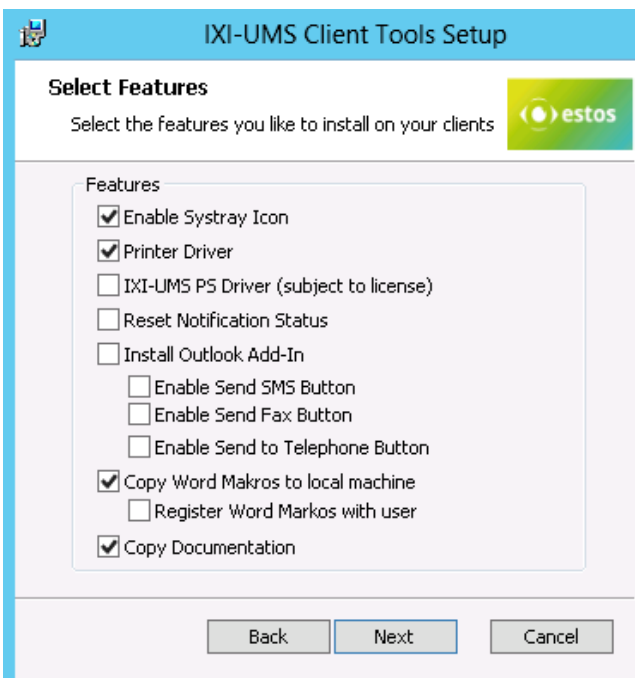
IXI-UMS Client Tools Setup

Select Features

Select the features you like to install on your clients

estos

Features

Enable Systray Icon

Printer Driver

IXI-UMS PS Driver (subject to license)

Reset Notification Status

Install Outlook Add-In

Enable Send SMS Button

Enable Send Fax Button

Enable Send to Telephone Button

Copy Word Makros to local machine

Register Word Markos with user

Copy Documentation

Back

Next

Cancel